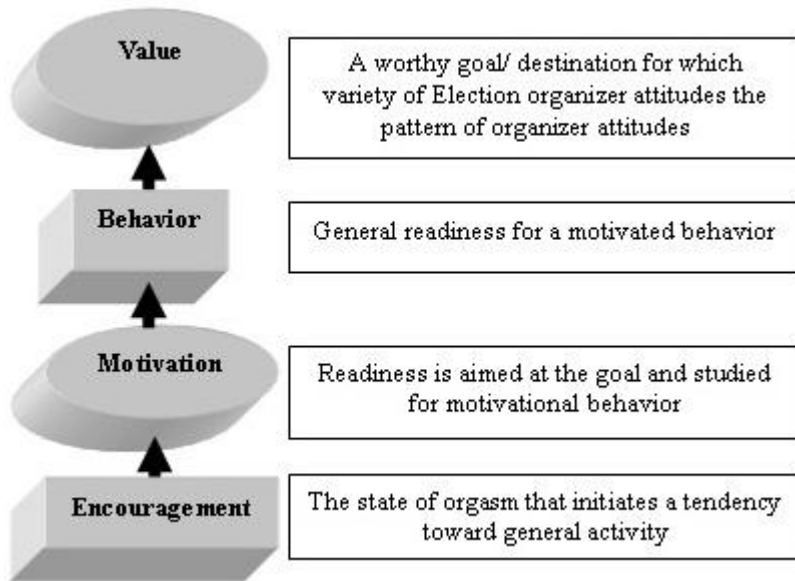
Value

A worthy goal/ destination for which variety of Election organizer attitudes the pattern of organizer attitudes

Behavior

General readiness for a motivated behavior

Motivation

Readiness is aimed at the goal and studied for motivational behavior

Encouragement

The state of orgasm that initiates a tendency toward general activity